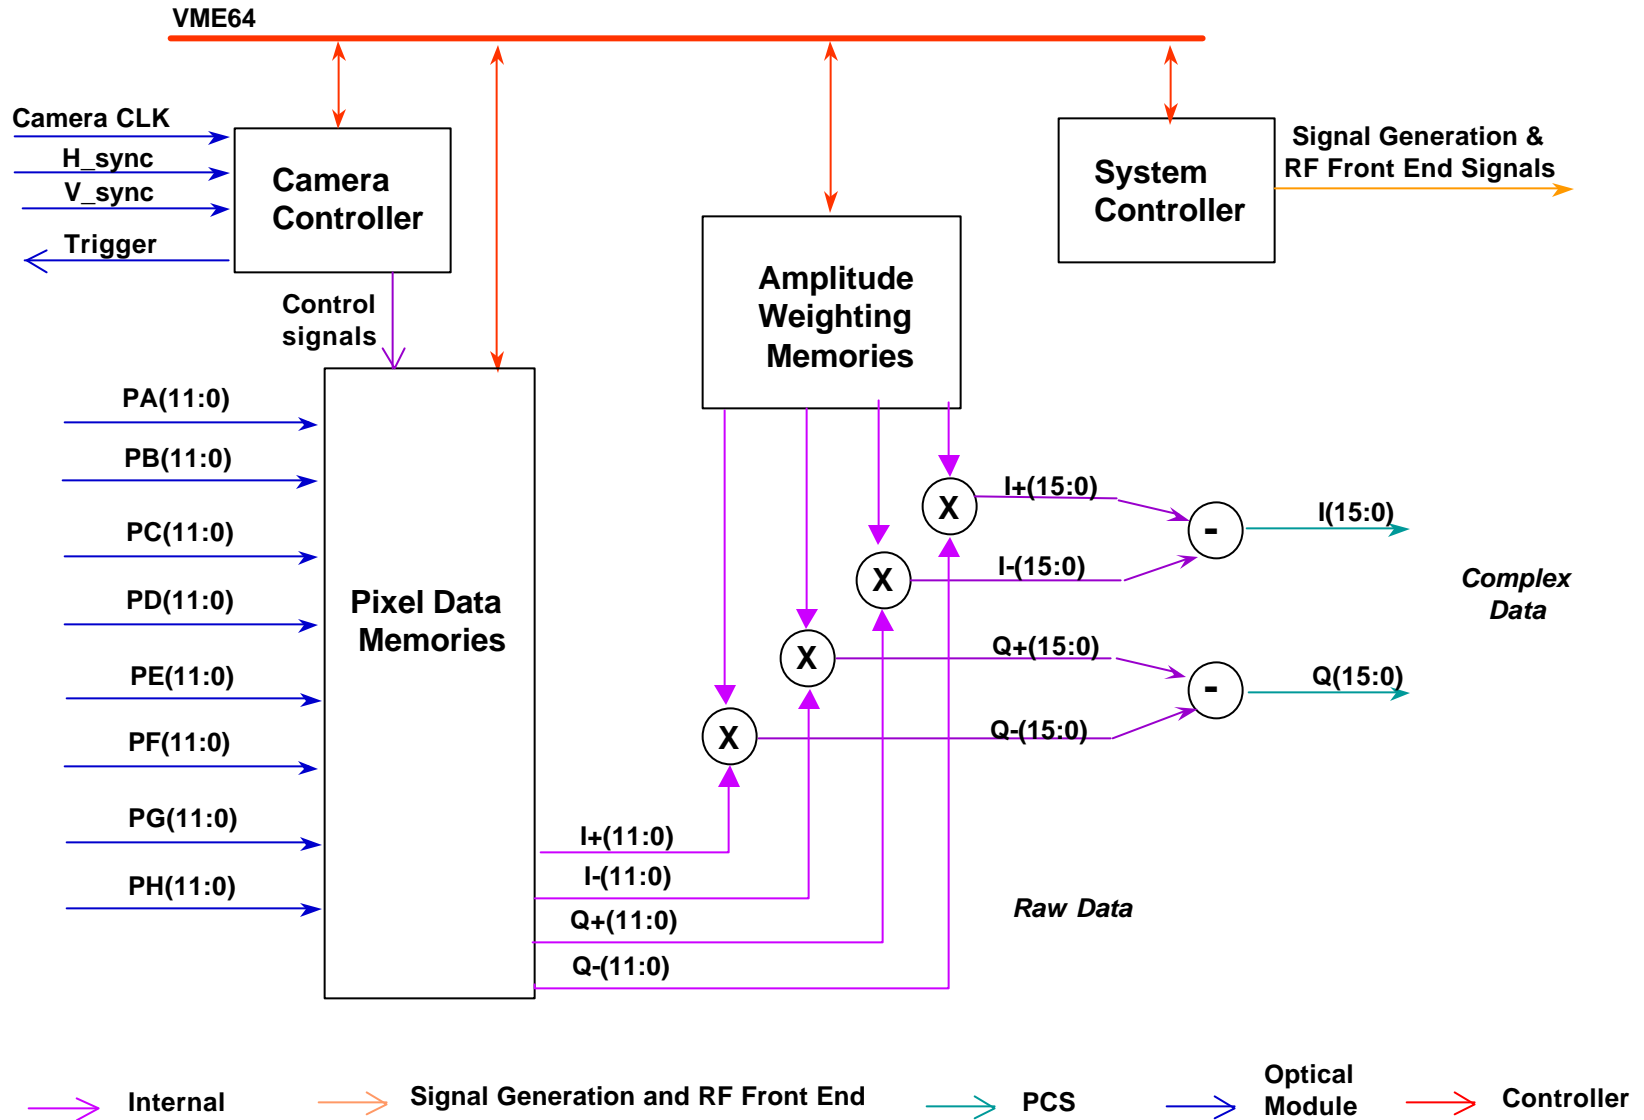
VME64

Camera CLK
H_sync
V_sync
Trigger

Camera Controller

Control signals

System Controller

Signal Generation & RF Front End Signals

Amplitude Weighting Memories

PA(11:0)
PB(11:0)
PC(11:0)
PD(11:0)
PE(11:0)
PF(11:0)
PG(11:0)
PH(11:0)

Pixel Data Memories

X
I+(15:0)
-
I(15:0)
X
I-(15:0)
Complex Data
X
Q+(15:0)
-
Q(15:0)
X
Q-(15:0)

I+(11:0)
I-(11:0)
Q+(11:0)
Q-(11:0)

Raw Data

Internal
Signal Generation and RF Front End
PCS
Optical Module
Controller